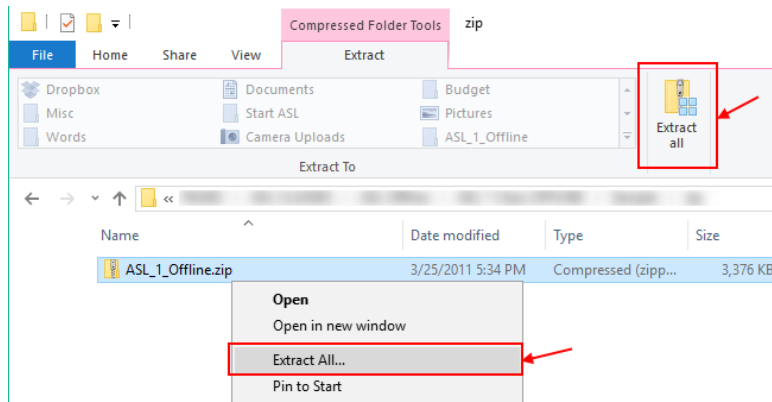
Compressed Folder Tools zip

File Home Share View Extract

Dropbox Documents Budget
Misc Start ASL Pictures
Words Camera Uploads ASL_1_Offline

Extract all

Extract To

« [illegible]

| Name | Date modified | Type | Size |
|---|---|---|---|
| ASL_1_Offline.zip | 3/25/2011 5:34 PM | Compressed (zipp... | 3,376 KB |

Open
Open in new window
Extract All...
Pin to Start